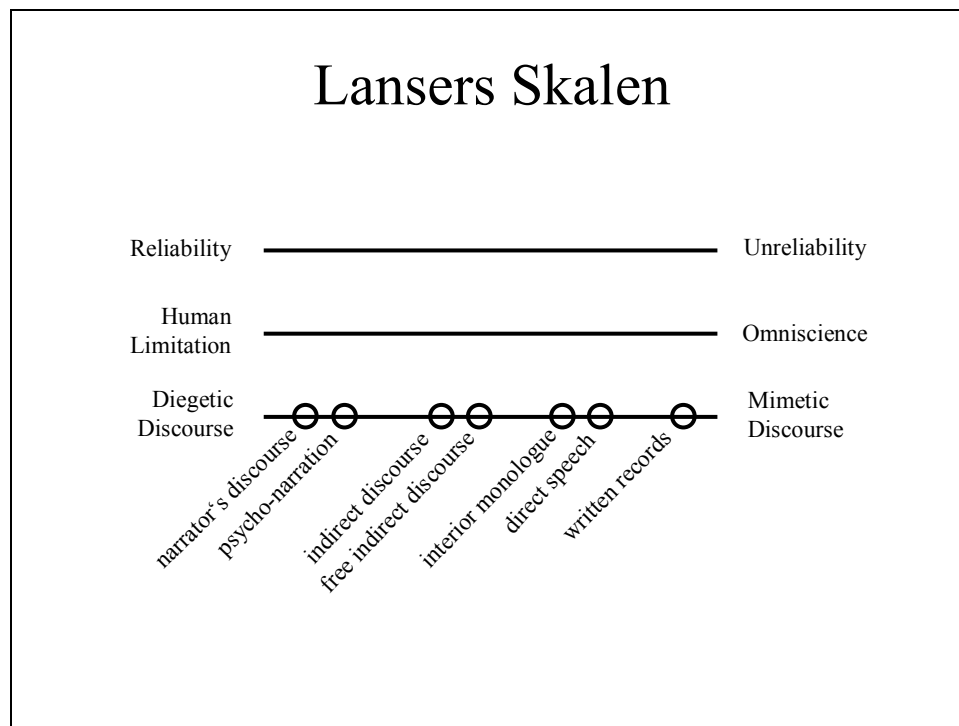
Lansers Skalen

Reliability Unreliability

Human Limitation Omniscience

Diegetic Discourse Mimetic Discourse

narrator's discourse
psycho-narration
indirect discourse
free indirect discourse
interior monologue
direct speech
written records